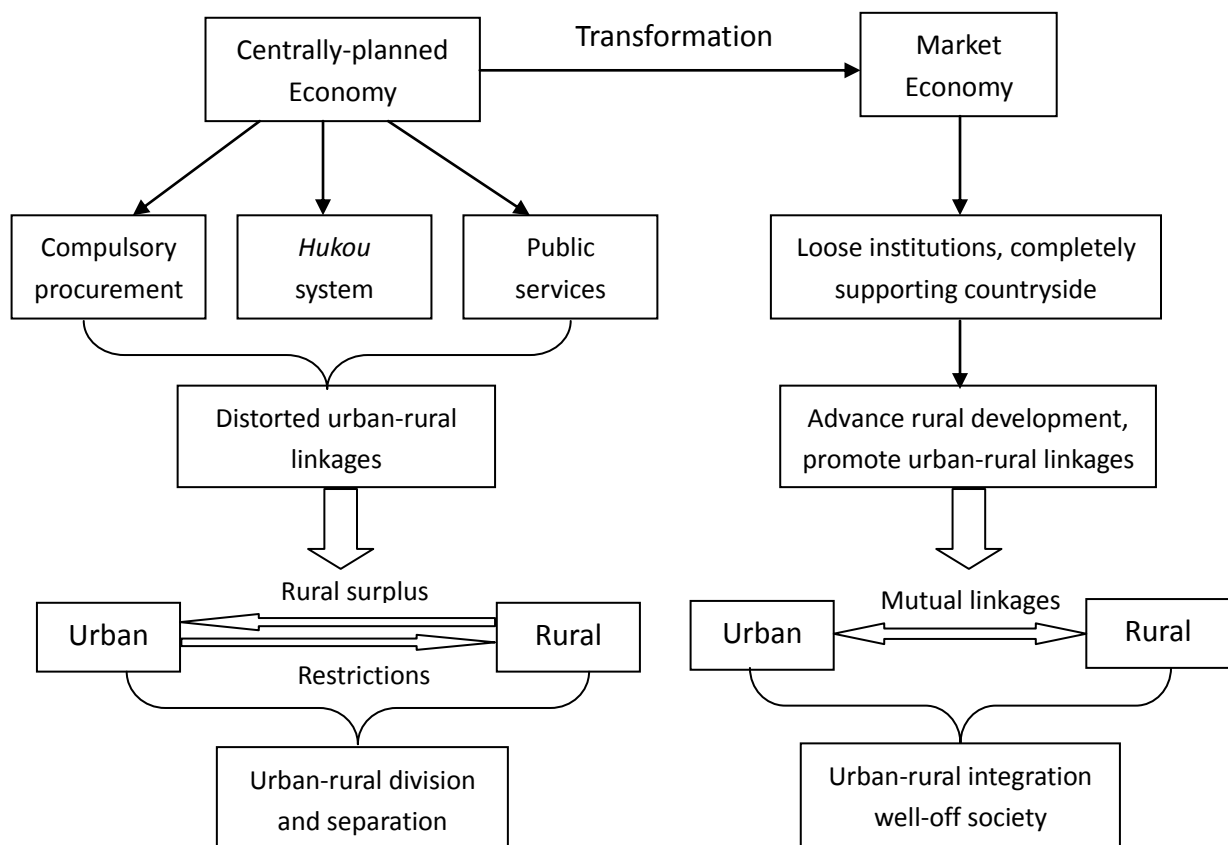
Centrally-planned Economy

Transformation

Market Economy

Compulsory procurement

Hukou system

Public services

Loose institutions, completely supporting countryside

Distorted urban-rural linkages

Advance rural development, promote urban-rural linkages

Rural surplus

Urban

Rural

Restrictions

Mutual linkages

Urban

Rural

Urban-rural division and separation

Urban-rural integration well-off society